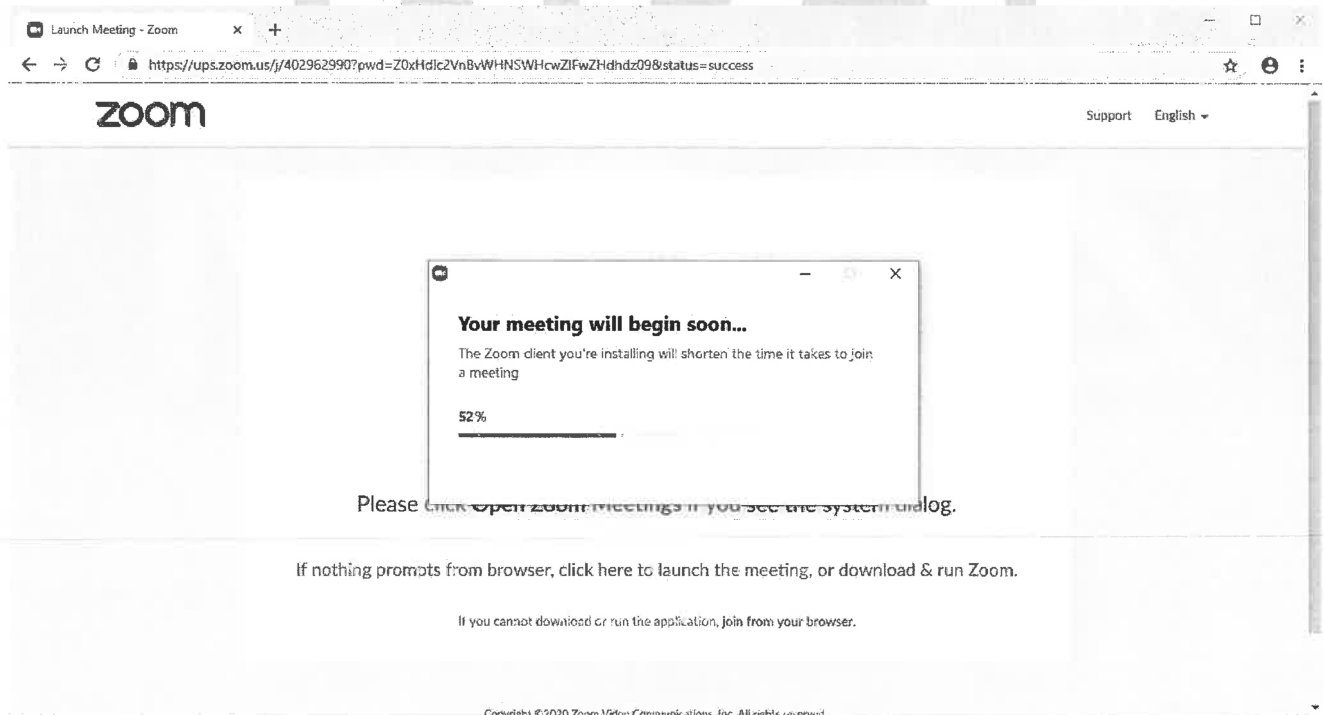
Launch Meeting - Zoom

https://ups.zoom.us/j/402962990?pwd=Z0xHdlc2VnBvWHNSWHcwZlFwZHdhdz09&status=success

zoom

Support English

Your meeting will begin soon...

The Zoom client you're installing will shorten the time it takes to join a meeting

52%

Please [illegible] if you see the system dialog.

If nothing prompts from browser, click here to launch the meeting, or download & run Zoom.

If you cannot download or run the application, join from your browser.

Copyright ©2020 Zoom Video Communications, Inc. All rights reserved.